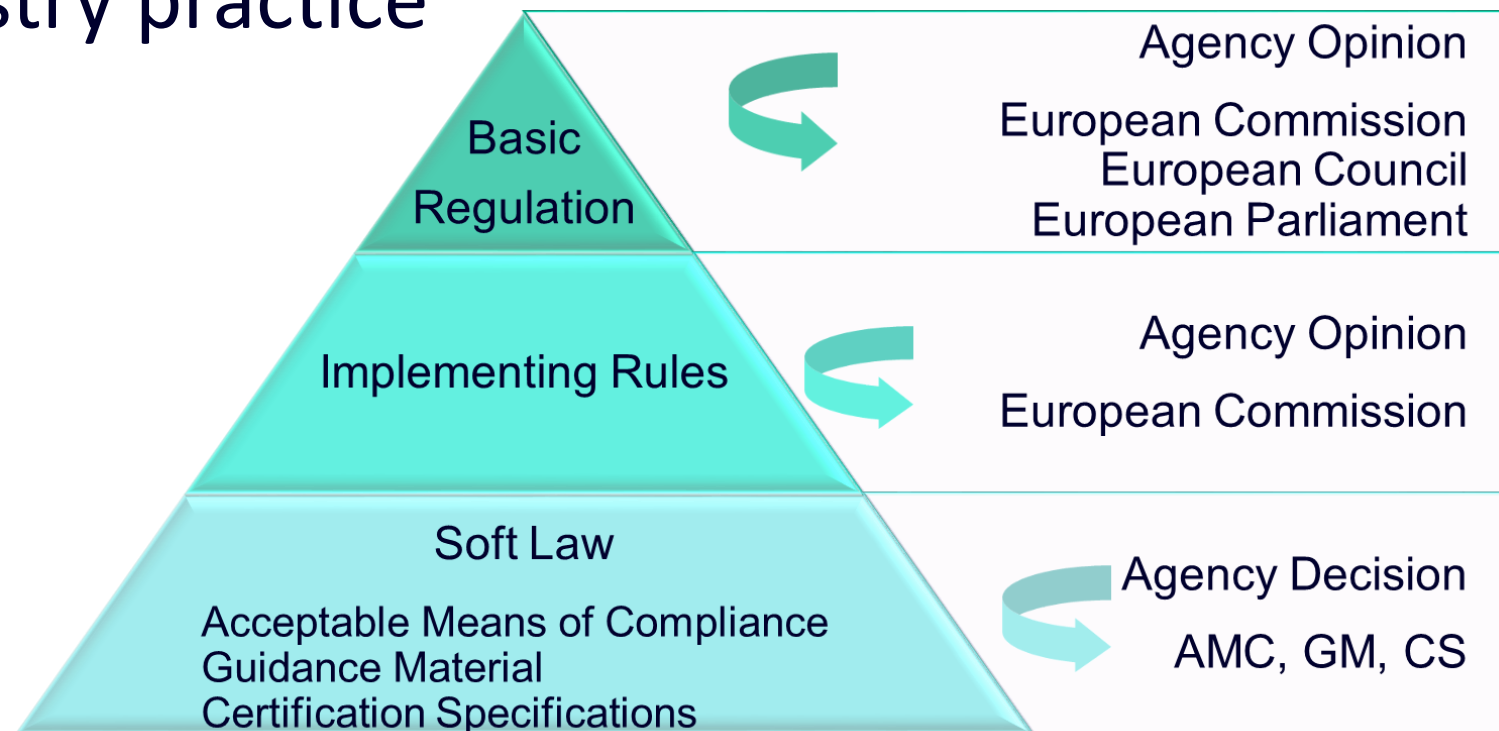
stry practice

Basic Regulation

Agency Opinion

European Commission
European Council
European Parliament

Implementing Rules

Agency Opinion

European Commission

Soft Law

Acceptable Means of Compliance
Guidance Material
Certification Specifications

Agency Decision

AMC, GM, CS